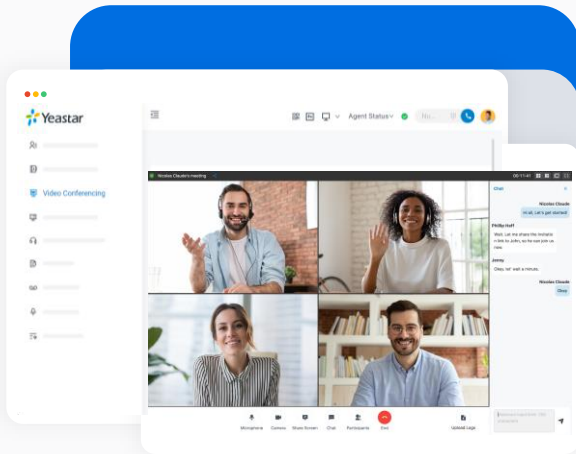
Yeastar

Video Conferencing

Agent Status

Nicolas Claude's meeting

Chat

Nicolas Claude

Hi all, Let's get started!

Phillip Hoff

Wait. Let me share my template in link to John, so he can join us later.

Jenny

Okay, let' wait a minute.

Nicolas Claude

Okay

Microphone Camera Share Screen Chat Participants End Upload Logs